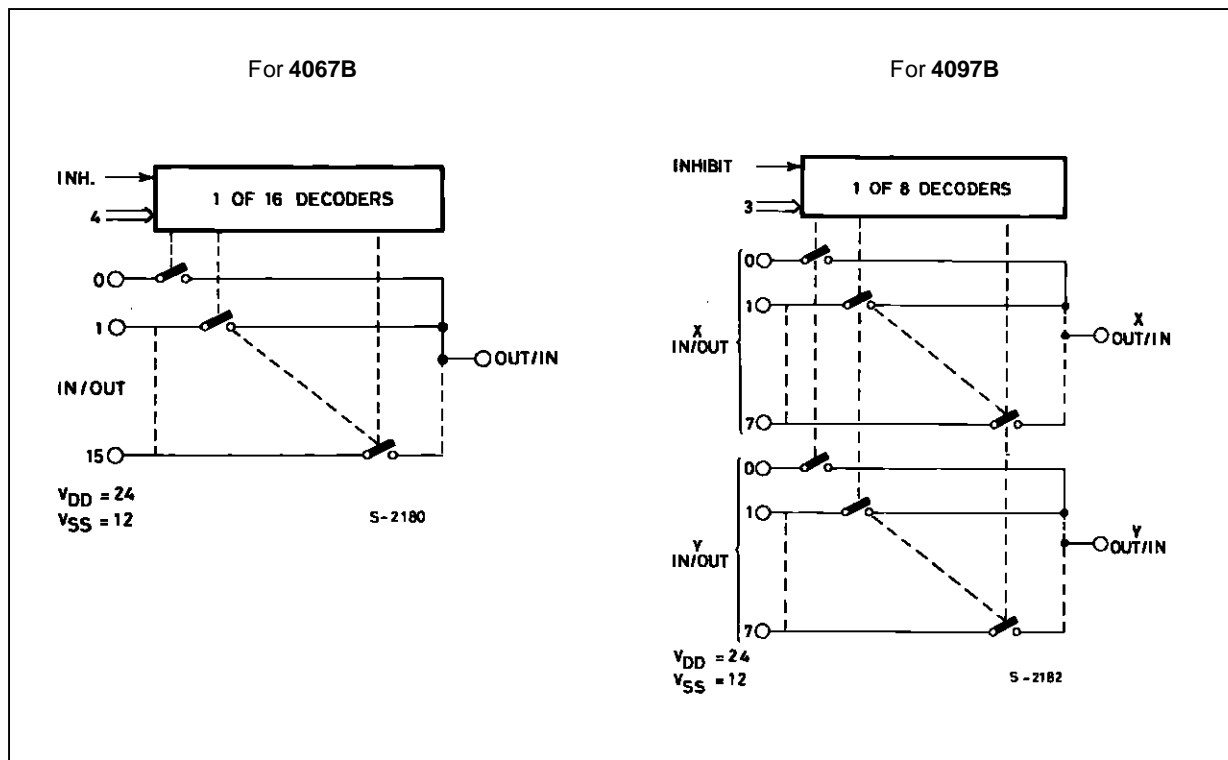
For **4067B**

INH.

4

1 OF 16 DECODERS

0

1

OUT/IN

IN/OUT

15

$V_{DD} = 24$
$V_{SS} = 12$

S-2180

For **4097B**

INHIBIT

3

1 OF 8 DECODERS

0

1

X IN/OUT

X OUT/IN

7

0

1

Y IN/OUT

Y OUT/IN

7

$V_{DD} = 24$
$V_{SS} = 12$

S-2182